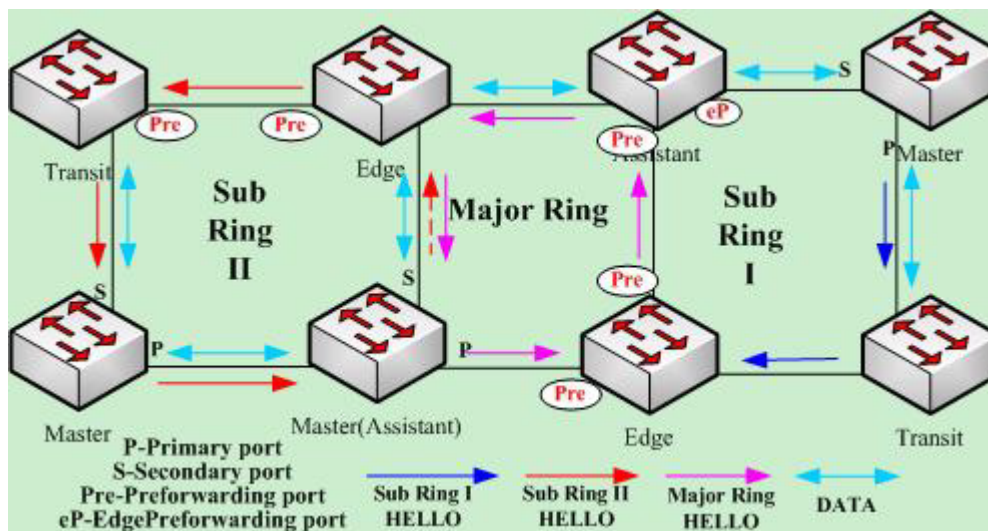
Pre
Pre
eP
Pre
Transit
Edge
Assistant
Master
Sub Ring II
Major Ring
Sub Ring I
S
P
S
S
Pre
P
P
Pre
Master
Master(Assistant)
Edge
Transit
P-Primary port
S-Secondary port
Pre-Preforwarding port
eP-EdgePreforwarding port
Sub Ring I HELLO
Sub Ring II HELLO
Major Ring HELLO
DATA